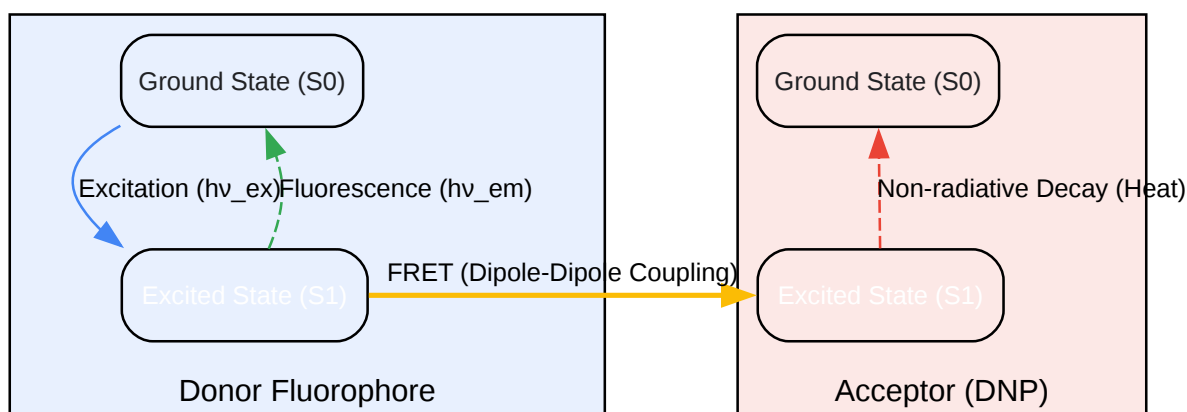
Ground State (S0)

Excitation (hν_ex)

Fluorescence (hν_em)

Excited State (S1)

FRET (Dipole-Dipole Coupling)

Donor Fluorophore

Ground State (S0)

Non-radiative Decay (Heat)

Excited State (S1)

Acceptor (DNP)